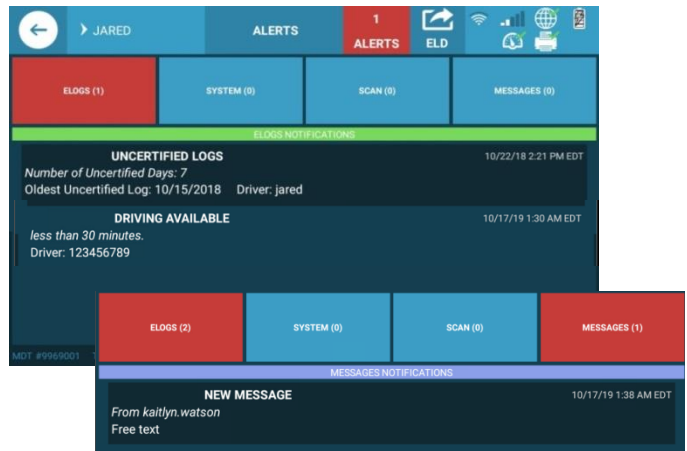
JARED

ALERTS

1
ALERTS

ELD

ELOGS (1)

SYSTEM (0)

SCAN (0)

MESSAGES (0)

ELOGS NOTIFICATIONS

UNCERTIFIED LOGS
10/22/18 2:21 PM EDT
Number of Uncertified Days: 7
Oldest Uncertified Log: 10/15/2018 Driver: jared

DRIVING AVAILABLE
10/17/19 1:30 AM EDT
less than 30 minutes.
Driver: 123456789

MDT #9969001

ELOGS (2)

SYSTEM (0)

SCAN (0)

MESSAGES (1)

MESSAGES NOTIFICATIONS

NEW MESSAGE
10/17/19 1:38 AM EDT
From kaitlyn.watson
Free text